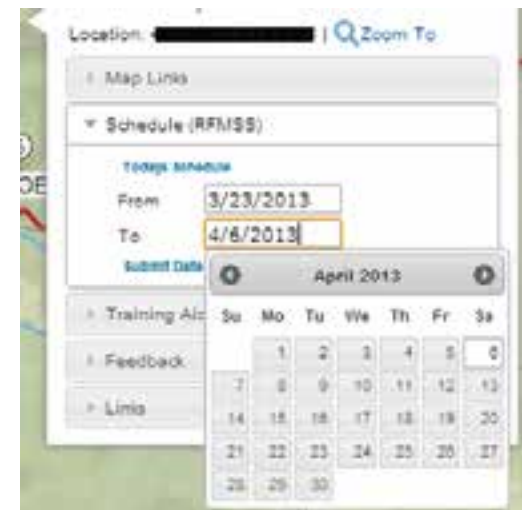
Location: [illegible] | Zoom To

Map Links

Schedule (RFMSS)

Todays Schedule

From 3/23/2013

To 4/6/2013

Submit Date

Training Ai

Feedback

Links

OE

April 2013

| Su | Mo | Tu | We | Th | Fr | Sa |
|---|---|---|---|---|---|---|
| | 1 | 2 | 3 | 4 | 5 | 6 |
| 7 | 8 | 9 | 10 | 11 | 12 | 13 |
| 14 | 15 | 16 | 17 | 18 | 19 | 20 |
| 21 | 22 | 23 | 24 | 25 | 26 | 27 |
| 28 | 29 | 30 | | | | |